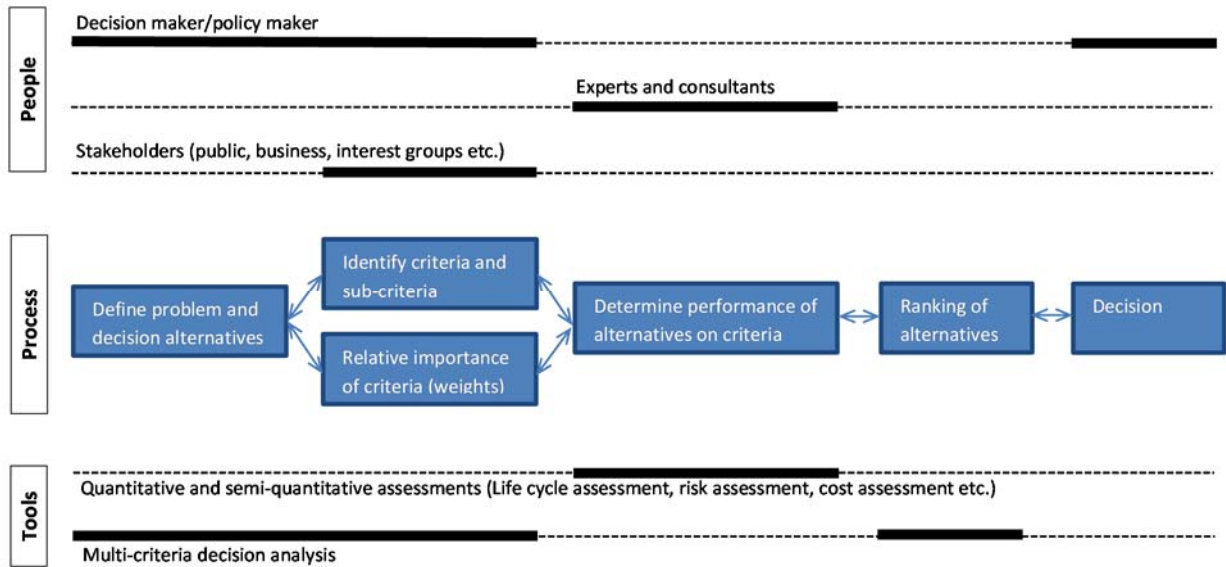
People

Decision maker/policy maker

Experts and consultants

Stakeholders (public, business, interest groups etc.)

Process

Define problem and decision alternatives

Identify criteria and sub-criteria

Relative importance of criteria (weights)

Determine performance of alternatives on criteria

Ranking of alternatives

Decision

Tools

Quantitative and semi-quantitative assessments (Life cycle assessment, risk assessment, cost assessment etc.)

Multi-criteria decision analysis